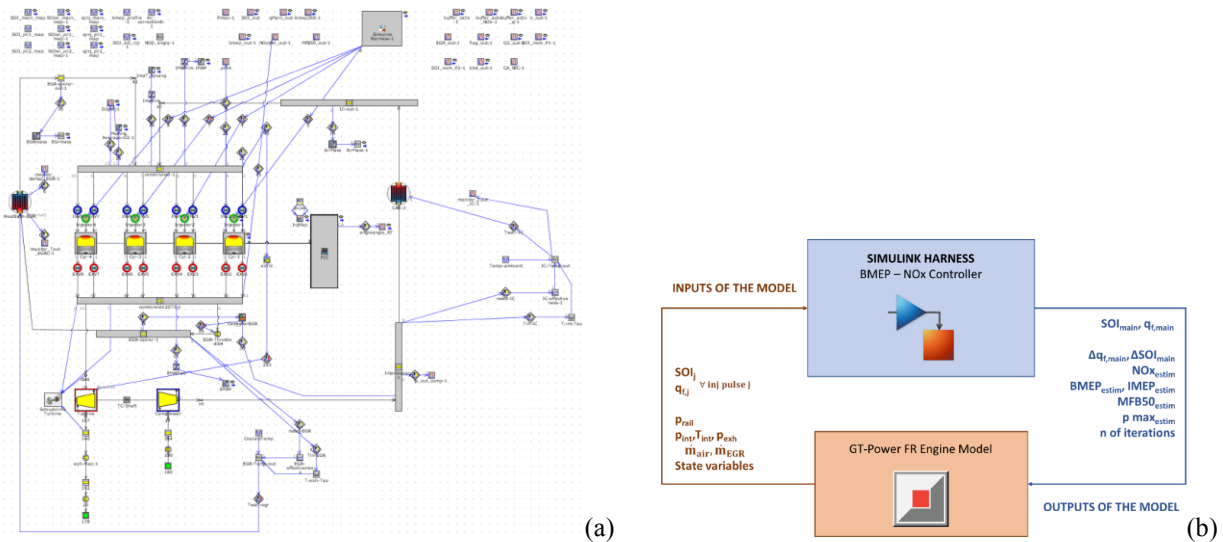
(a)

SIMULINK HARNESS
BMEP – NOx Controller

INPUTS OF THE MODEL

$SOI_j$
$q_{f,j}$ $\forall$ inj pulse j

$p_{rail}$
$p_{int}, T_{int}, p_{exh}$
$\dot{m}_{air}, \dot{m}_{EGR}$
State variables

$SOI_{main}, q_{f,main}$

$\Delta q_{f,main}, \Delta SOI_{main}$
$NOx_{estim}$
$BMEP_{estim}, IMEP_{estim}$
$MFB50_{estim}$
$p\ max_{estim}$
n of iterations

GT-Power FR Engine Model

OUTPUTS OF THE MODEL

(b)